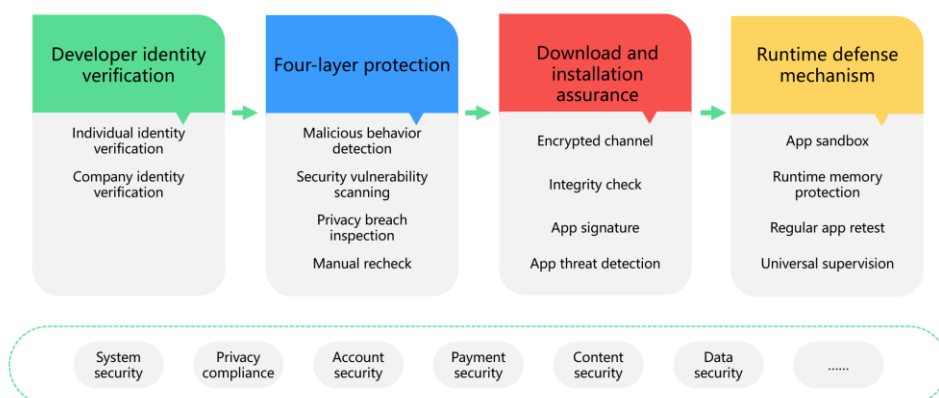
Developer identity verification

Individual identity verification

Company identity verification

Four-layer protection

Malicious behavior detection

Security vulnerability scanning

Privacy breach inspection

Manual recheck

Download and installation assurance

Encrypted channel

Integrity check

App signature

App threat detection

Runtime defense mechanism

App sandbox

Runtime memory protection

Regular app retest

Universal supervision

System security

Privacy compliance

Account security

Payment security

Content security

Data security

......